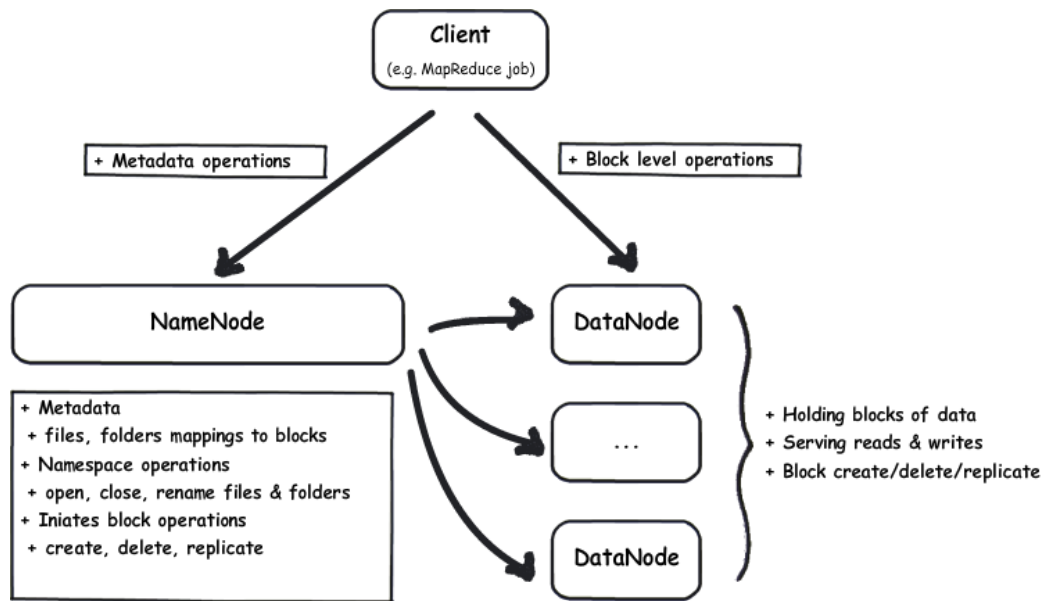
Client
(e.g. MapReduce job)

+ Metadata operations

+ Block level operations

NameNode

DataNode

...

DataNode

+ Metadata
+ files, folders mappings to blocks
+ Namespace operations
+ open, close, rename files & folders
+ Iniates block operations
+ create, delete, replicate

+ Holding blocks of data
+ Serving reads & writes
+ Block create/delete/replicate